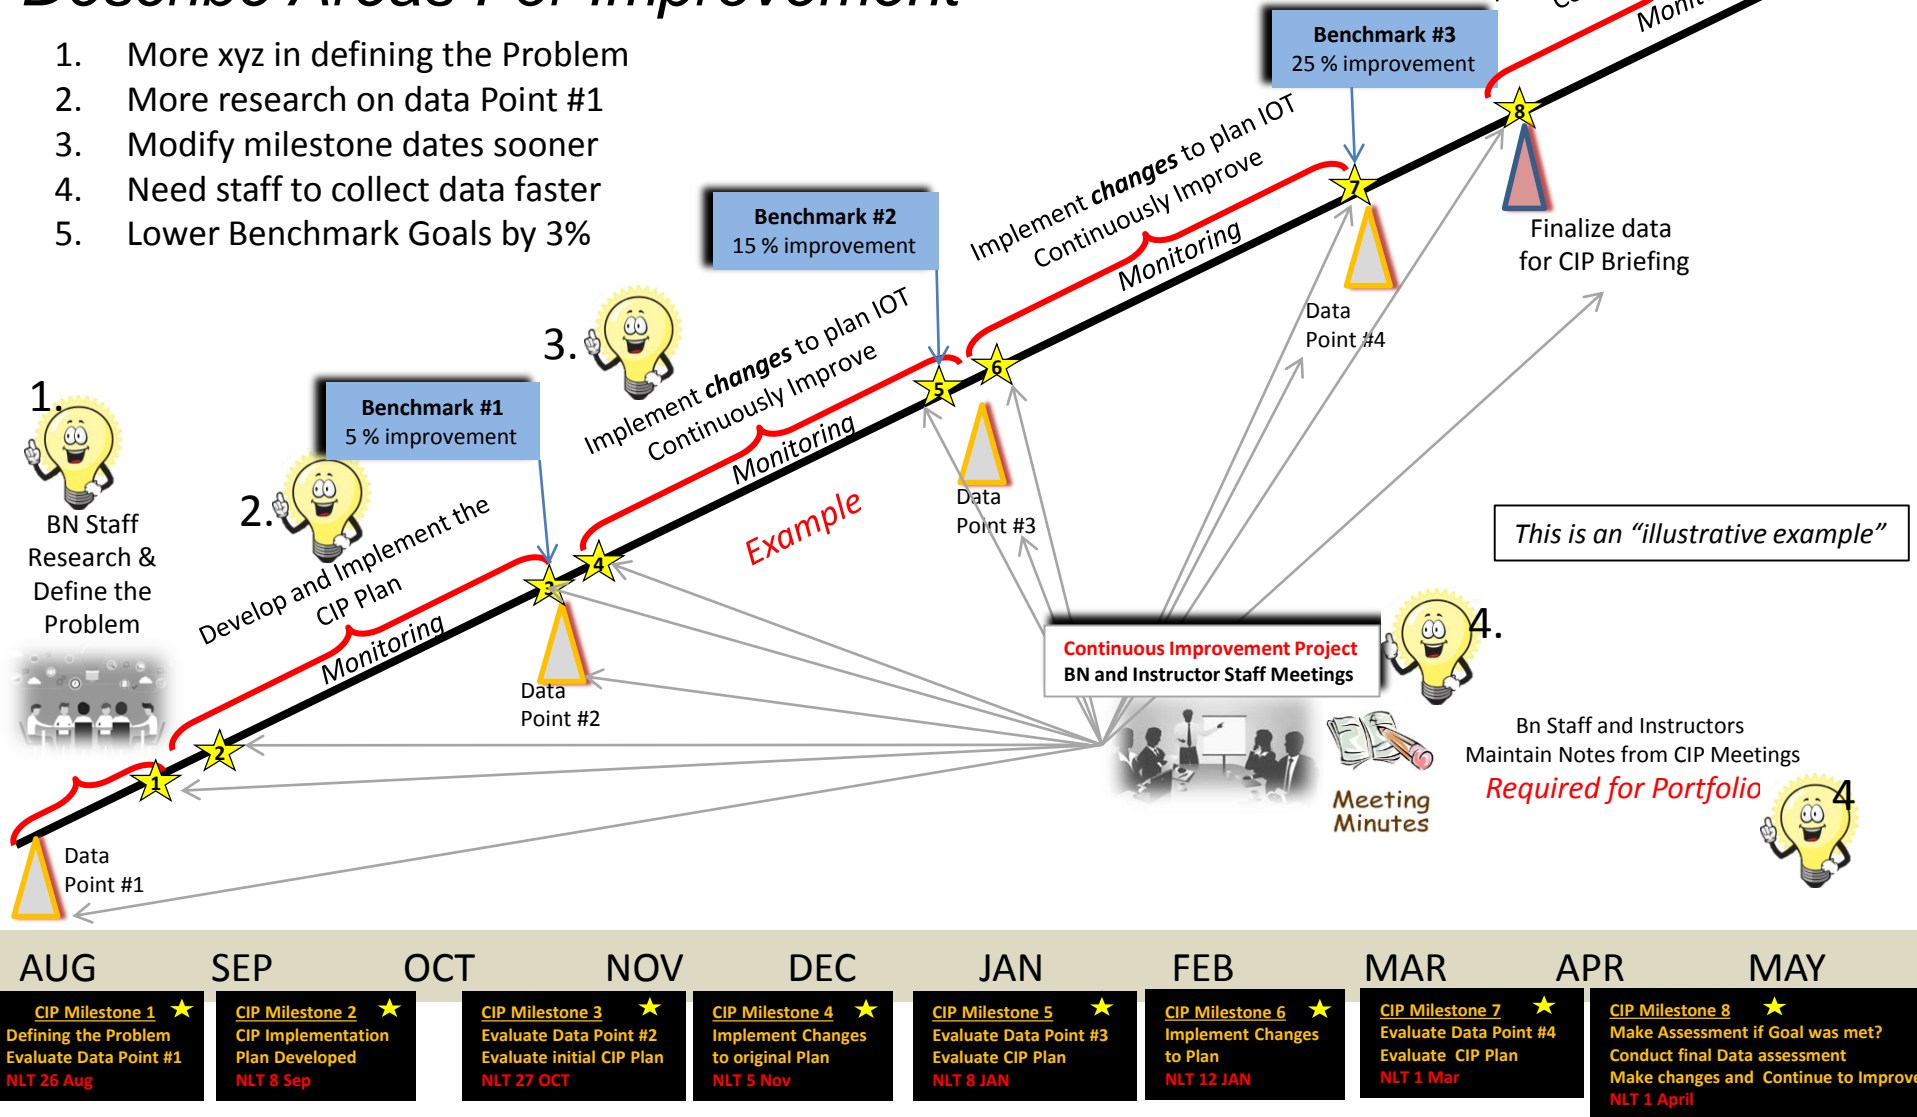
Describe Areas For Improvement

1. More xyz in defining the Problem
2. More research on data Point #1
3. Modify milestone dates sooner
4. Need staff to collect data faster
5. Lower Benchmark Goals by 3%

Benchmark #3
25 % improvement

Monit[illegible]

Benchmark #2
15 % improvement

Implement changes to plan IOT Continuously Improve
Monitoring

8
7
Finalize data for CIP Briefing

Data Point #4

3.
Implement changes to plan IOT Continuously Improve
Monitoring

6
5

1.
BN Staff Research & Define the Problem

Benchmark #1
5 % improvement

2.
Develop and Implement the CIP Plan
Monitoring

4
3

Example

Data Point #3

This is an "illustrative example"

Data Point #2

Continuous Improvement Project
BN and Instructor Staff Meetings

4.

2
1

Bn Staff and Instructors
Maintain Notes from CIP Meetings
Required for Portfolio

Meeting Minutes

4

Data Point #1

AUG SEP OCT NOV DEC JAN FEB MAR APR MAY

CIP Milestone 1
Defining the Problem
Evaluate Data Point #1
NLT 26 Aug

CIP Milestone 2
CIP Implementation Plan Developed
NLT 8 Sep

CIP Milestone 3
Evaluate Data Point #2
Evaluate initial CIP Plan
NLT 27 OCT

CIP Milestone 4
Implement Changes to original Plan
NLT 5 Nov

CIP Milestone 5
Evaluate Data Point #3
Evaluate CIP Plan
NLT 8 JAN

CIP Milestone 6
Implement Changes to Plan
NLT 12 JAN

CIP Milestone 7
Evaluate Data Point #4
Evaluate CIP Plan
NLT 1 Mar

CIP Milestone 8
Make Assessment if Goal was met?
Conduct final Data assessment
Make changes and Continue to Improve
NLT 1 April